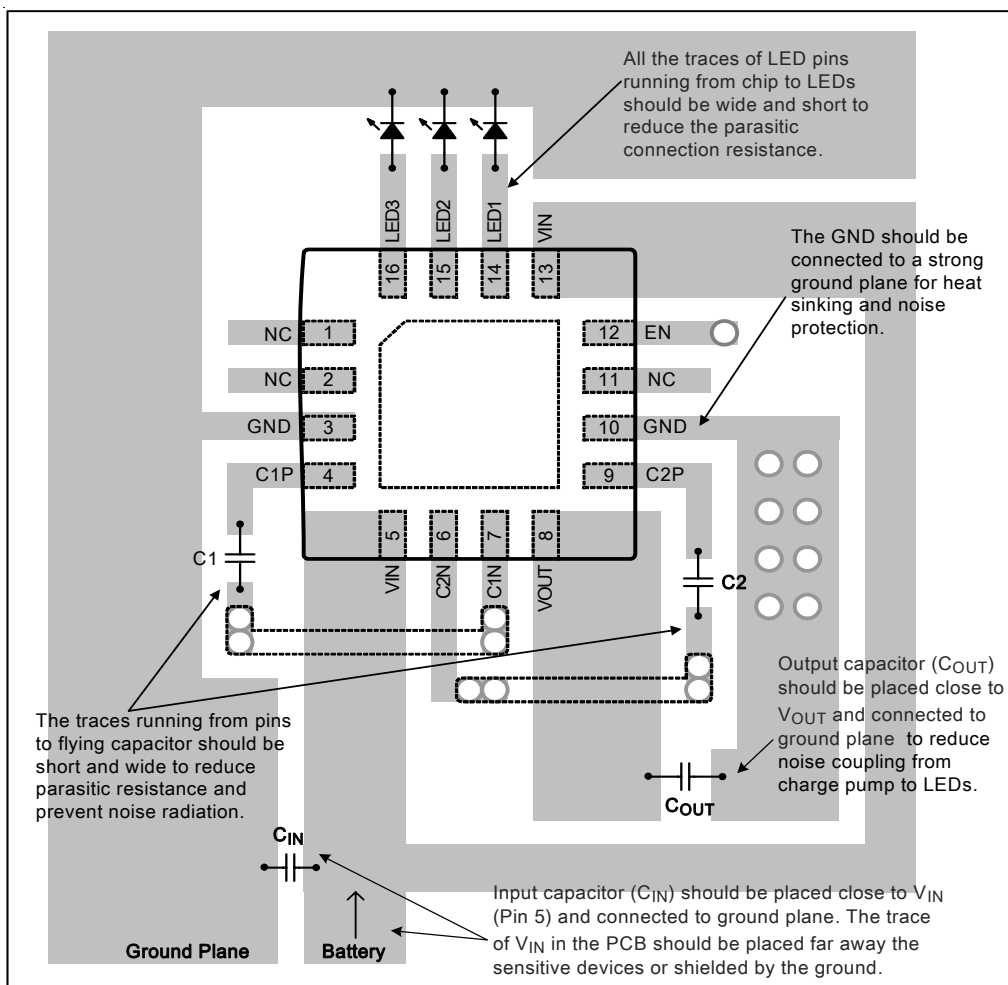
All the traces of LED pins running from chip to LEDs should be wide and short to reduce the parasitic connection resistance.

LED3 LED2 LED1 VIN

16 15 14 13

The GND should be connected to a strong ground plane for heat sinking and noise protection.

NC 1

NC 2

GND 3

C1P 4

12 EN

11 NC

10 GND

9 C2P

5 6 7 8

VIN C2N C1N VOUT

C1

C2

Output capacitor ($C_{OUT}$) should be placed close to $V_{OUT}$ and connected to ground plane to reduce noise coupling from charge pump to LEDs.

The traces running from pins to flying capacitor should be short and wide to reduce parasitic resistance and prevent noise radiation.

$C_{OUT}$

$C_{IN}$

Input capacitor ($C_{IN}$) should be placed close to $V_{IN}$ (Pin 5) and connected to ground plane. The trace of $V_{IN}$ in the PCB should be placed far away the sensitive devices or shielded by the ground.

Ground Plane

Battery